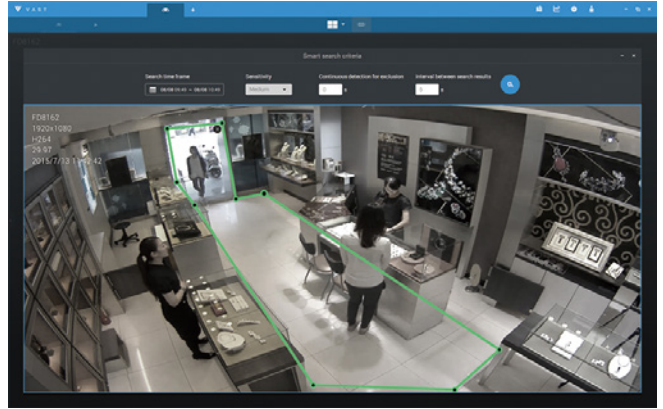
VAST

Smart search criteria

Search time frame

08/08 05:45 ~ 08/08 12:45

Sensitivity

Medium

Continuous detection for exclusion

0 s

Interval between search results

5 s

FD8162
1920x1080
H264
29.97
2015/7/13 1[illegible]:42